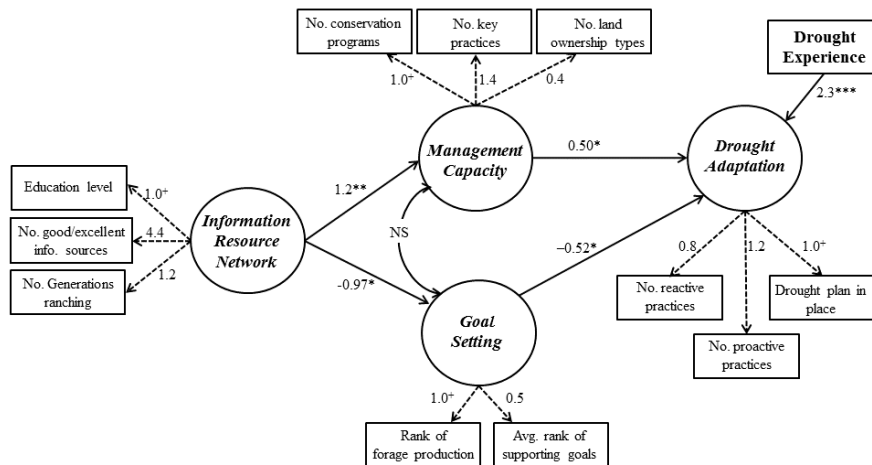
No. conservation programs

No. key practices

No. land ownership types

Drought Experience

$1.0^{+}$

1.4

0.4

2.3***

Management Capacity

0.50*

Drought Adaptation

Education level

$1.0^{+}$

1.2**

No. good/excellent info. sources

4.4

Information Resource Network

NS

−0.52*

No. Generations ranching

1.2

-0.97*

0.8

1.2

$1.0^{+}$

No. reactive practices

Drought plan in place

Goal Setting

No. proactive practices

$1.0^{+}$

0.5

Rank of forage production

Avg. rank of supporting goals